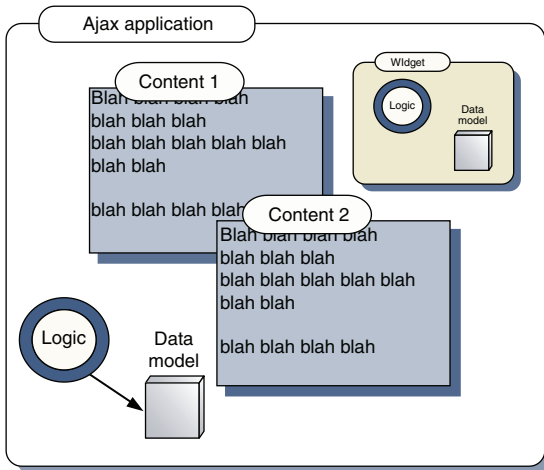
Ajax application

Content 1

Blah blah blah blah
blah blah blah
blah blah blah blah blah
blah blah

blah blah blah blah

Widget

Logic

Data model

Content 2

Blah blah blah blah
blah blah blah
blah blah blah blah blah
blah blah

blah blah blah blah

Logic

Data model